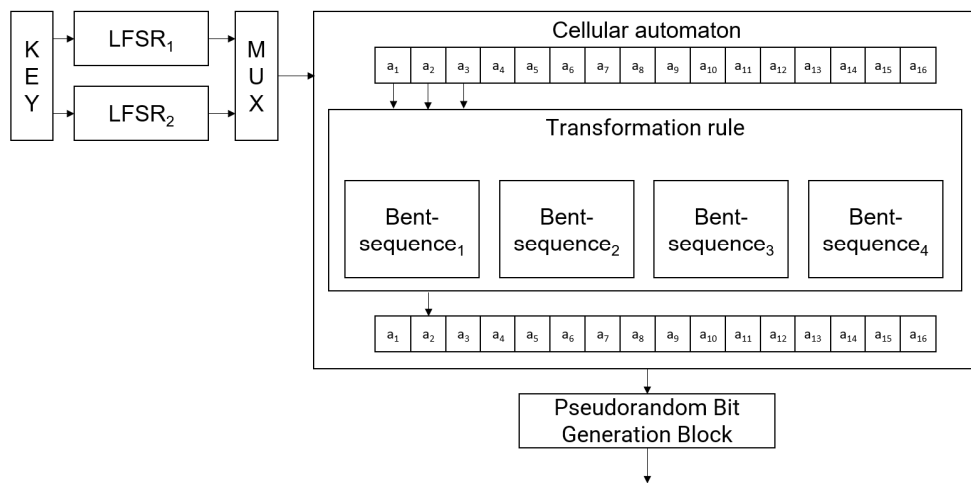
KEY

$LFSR_1$

$LFSR_2$

MUX

Cellular automaton

| $a_1$ | $a_2$ | $a_3$ | $a_4$ | $a_5$ | $a_6$ | $a_7$ | $a_8$ | $a_9$ | $a_{10}$ | $a_{11}$ | $a_{12}$ | $a_{13}$ | $a_{14}$ | $a_{15}$ | $a_{16}$ |
|---|---|---|---|---|---|---|---|---|---|---|---|---|---|---|---|

Transformation rule

Bent-sequence$_1$

Bent-sequence$_2$

Bent-sequence$_3$

Bent-sequence$_4$

| $a_1$ | $a_2$ | $a_3$ | $a_4$ | $a_5$ | $a_6$ | $a_7$ | $a_8$ | $a_9$ | $a_{10}$ | $a_{11}$ | $a_{12}$ | $a_{13}$ | $a_{14}$ | $a_{15}$ | $a_{16}$ |
|---|---|---|---|---|---|---|---|---|---|---|---|---|---|---|---|

Pseudorandom Bit Generation Block